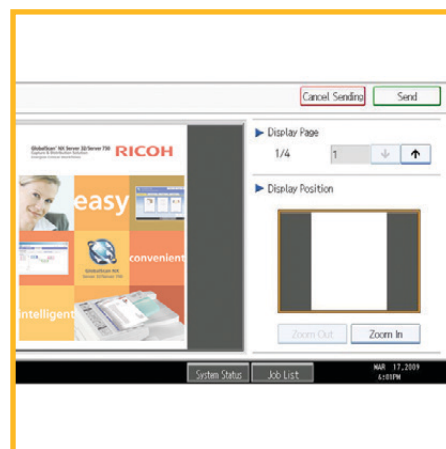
Cancel Sending

Send

GlobalScan NX Server SE/Server 750 Capture & Distribution Solution

RICOH

easy

convenient

GlobalScan NX

intelligent

Display Page

1/4

1

Display Position

Zoom Out

Zoom In

System Status

Job List

MAR 17,2009 6:01PM